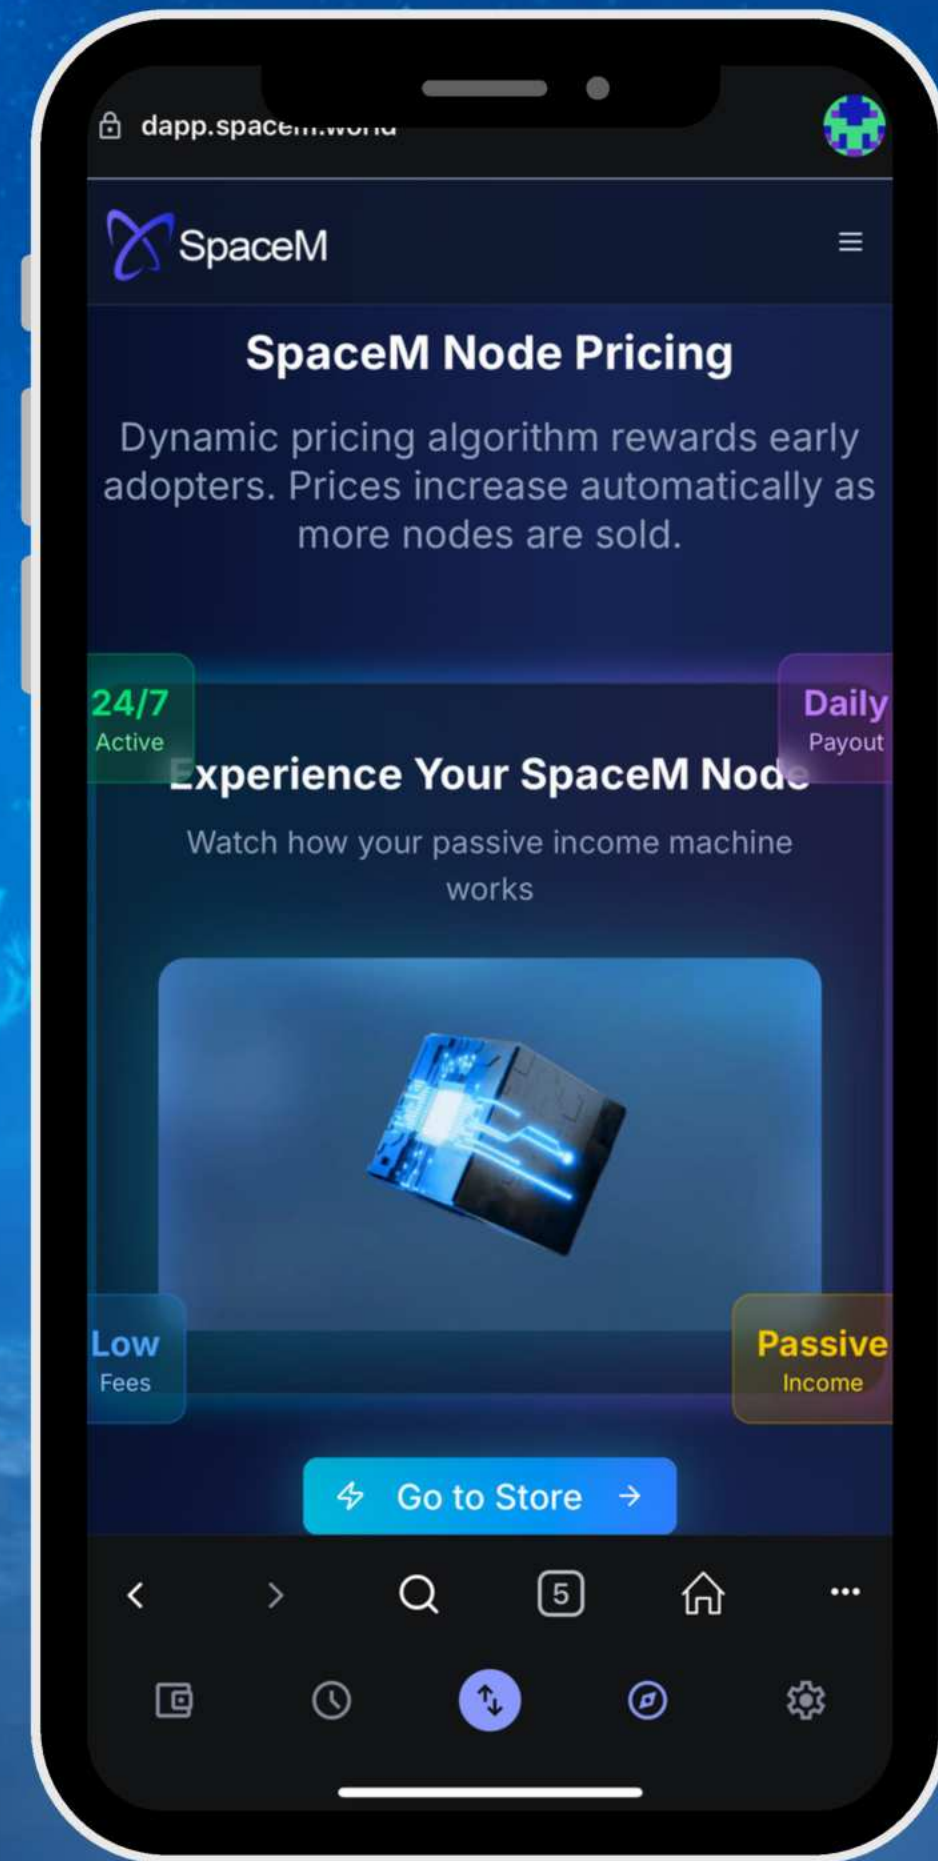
dapp.spacem.world

SpaceM

SpaceM Node Pricing

Dynamic pricing algorithm rewards early adopters. Prices increase automatically as more nodes are sold.

24/7
Active

Daily
Payout

Experience Your SpaceM Node

Watch how your passive income machine works

Low
Fees

Passive
Income

Go to Store

5